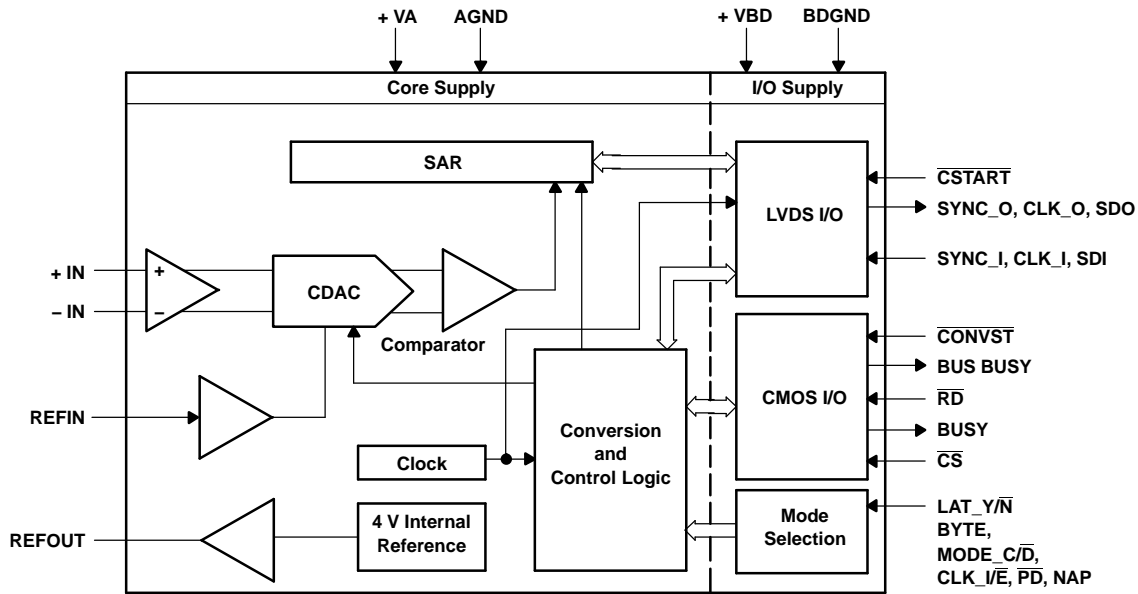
+ VA
AGND
+ VBD
BDGND
Core Supply
I/O Supply
SAR
LVDS I/O
$\overline{CSTART}$
SYNC_O, CLK_O, SDO
SYNC_I, CLK_I, SDI
+ IN
– IN
+
–
CDAC
Comparator
CMOS I/O
$\overline{CONVST}$
BUS BUSY
$\overline{RD}$
REFIN
BUSY
$\overline{CS}$
Clock
Conversion and Control Logic
REFOUT
4 V Internal Reference
Mode Selection
LAT_Y/$\overline{N}$
BYTE,
MODE_C/$\overline{D}$,
CLK_I/$\overline{E}$, $\overline{PD}$, NAP